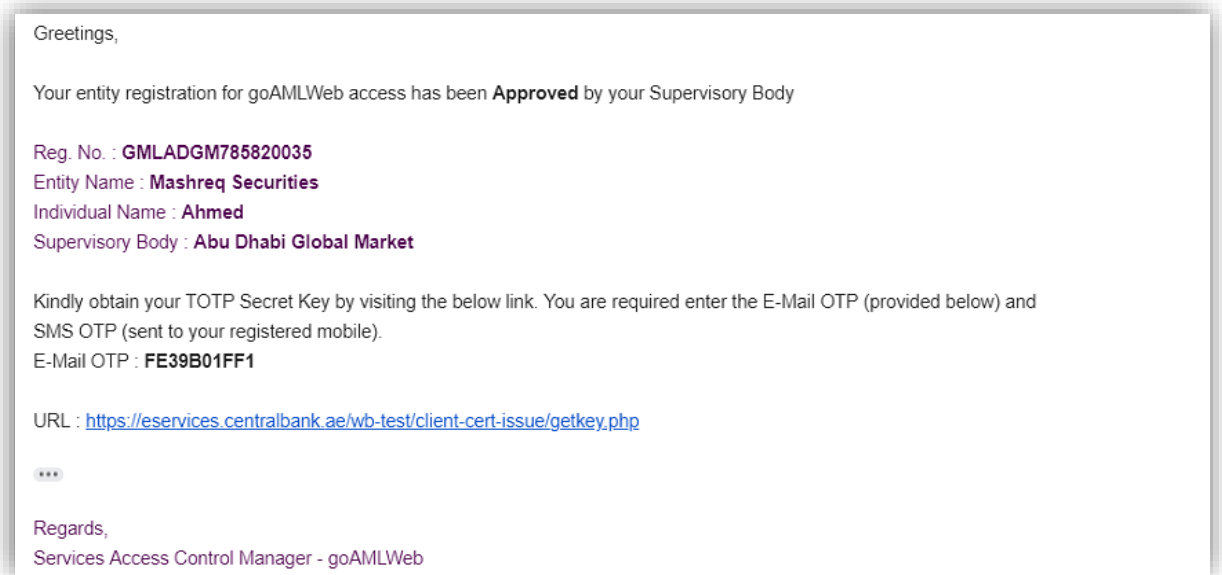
Greetings,

Your entity registration for goAMLWeb access has been **Approved** by your Supervisory Body

Reg. No. : **GMLADGM785820035**
Entity Name : **Mashreq Securities**
Individual Name : **Ahmed**
Supervisory Body : **Abu Dhabi Global Market**

Kindly obtain your TOTP Secret Key by visiting the below link. You are required enter the E-Mail OTP (provided below) and SMS OTP (sent to your registered mobile).
E-Mail OTP : **FE39B01FF1**

URL : https://eservices.centralbank.ae/wb-test/client-cert-issue/getkey.php

...

Regards,
Services Access Control Manager - goAMLWeb